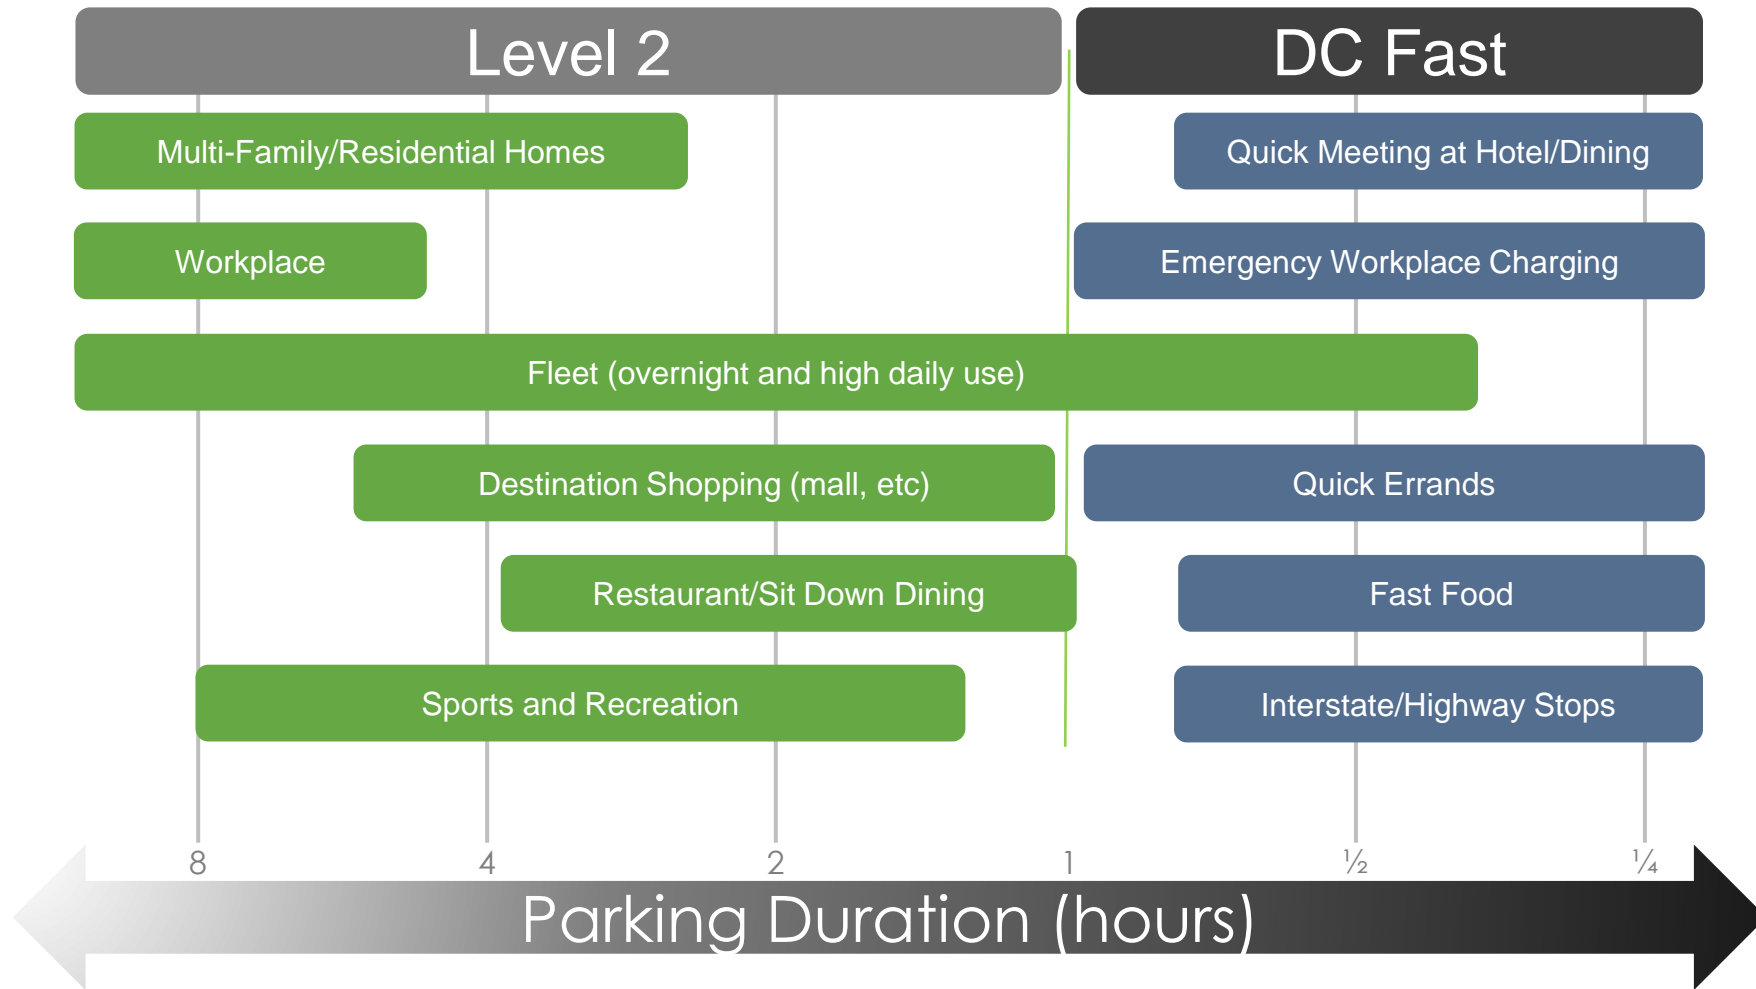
Level 2

DC Fast

Multi-Family/Residential Homes

Quick Meeting at Hotel/Dining

Workplace

Emergency Workplace Charging

Fleet (overnight and high daily use)

Destination Shopping (mall, etc)

Quick Errands

Restaurant/Sit Down Dining

Fast Food

Sports and Recreation

Interstate/Highway Stops

8 4 2 1 ½ ¼

Parking Duration (hours)